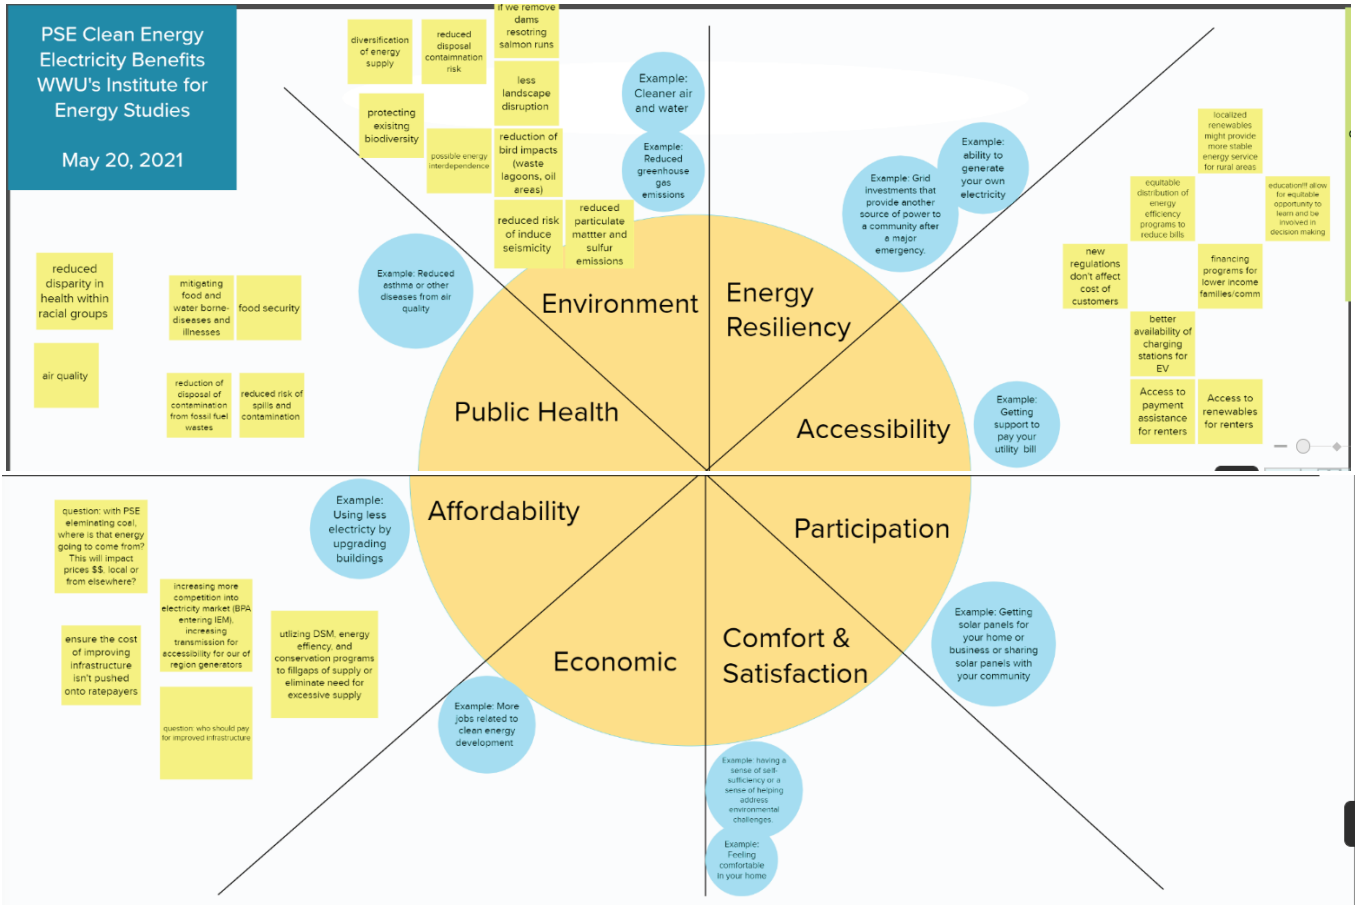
PSE Clean Energy Electricity Benefits WWU's Institute for Energy Studies

May 20, 2021

diversification of energy supply

reduced disposal contaimnation risk

if we remove dams resotring salmon runs

less landscape disruption

protecting exisitng biodiversity

possible energy interdependence

reduction of bird impacts (waste lagoons, oil areas)

reduced risk of induce seismicity

reduced particulate mattter and sulfur emissions

Example: Cleaner air and water

Example: Reduced greenhouse gas emissions

Example: Reduced asthma or other diseases from air quality

reduced disparity in health within racial groups

mitigating food and water borne-diseases and illnesses

food security

air quality

reduction of disposal of contemination from fossil fuel wastes

reduced risk of spills and contamination

Environment

Energy Resiliency

Public Health

Accessibility

Example: Grid investments that provide another source of power to a community after a major emergency.

Example: ability to generate your own electricity

localized renewables might provide more stable energy service for rural areas

equitable distribution of energy efficiency programs to reduce bills

education!! allow for equitable opportunity to learn and be involved in decision making

new regulations don't affect cost of customers

financing programs for lower income families/comm

better availability of charging stations for EV

Access to payment assistance for renters

Access to renewables for renters

Example: Getting support to pay your utility bill

question: with PSE eleminating coal, where is that energy going to come from? This will impact prices $$, local or from elsewhere?

Example: Using less electricty by upgrading buildings

Affordability

Participation

increasing more competition into electricity market (BPA entering IEM). increasing transmission for accessibility for our of region generators

ensure the cost of improving infrastructure isn't pushed onto ratepayers

utilizing DSM, energy effiency, and conservation programs to fillgaps of supply or eliminate need for excessive supply

question: who should pay for improved infrastructure

Economic

Comfort & Satisfaction

Example: Getting solar panels for your home or business or sharing solar panels with your community

Example: More jobs related to clean energy development

Example: having a sense of self-sufficiency or a sense of helping address environmental challenges

Example: Feeling comfortable in your home